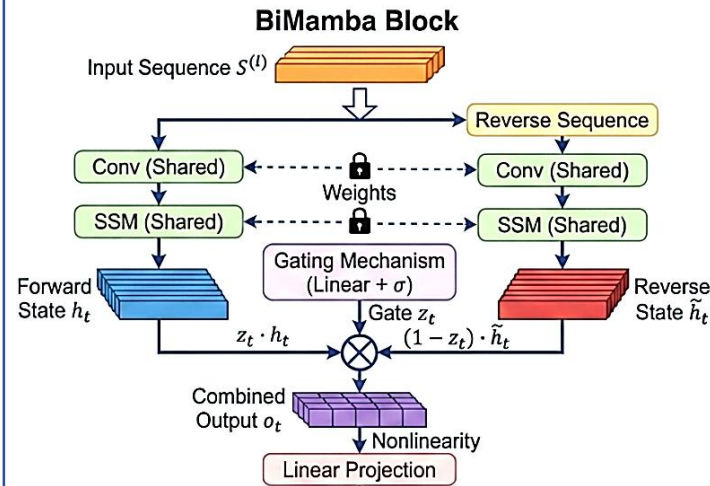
BiMamba Block

Input Sequence $S^{(l)}$

Reverse Sequence

Conv (Shared)

Conv (Shared)

Weights

SSM (Shared)

SSM (Shared)

Forward State $h_t$

Gating Mechanism (Linear + $\sigma$)

Reverse State $\tilde{h}_t$

Gate $z_t$

$z_t \cdot h_t$

$(1 - z_t) \cdot \tilde{h}_t$

Combined Output $o_t$

Nonlinearity

Linear Projection